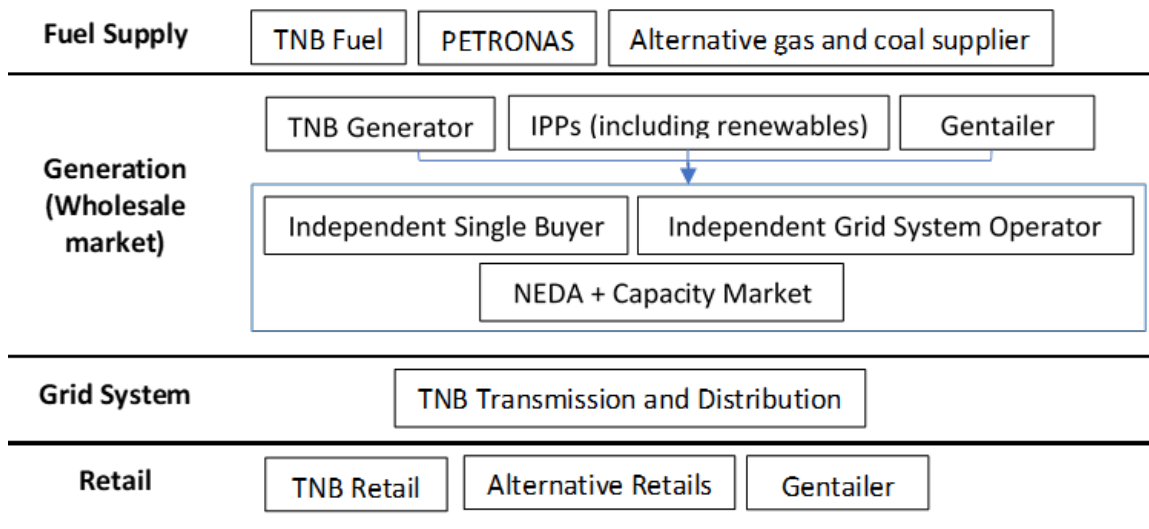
Fuel Supply

TNB Fuel

PETRONAS

Alternative gas and coal supplier

Generation (Wholesale market)

TNB Generator

IPPs (including renewables)

Gentailer

Independent Single Buyer

Independent Grid System Operator

NEDA + Capacity Market

Grid System

TNB Transmission and Distribution

Retail

TNB Retail

Alternative Retails

Gentailer